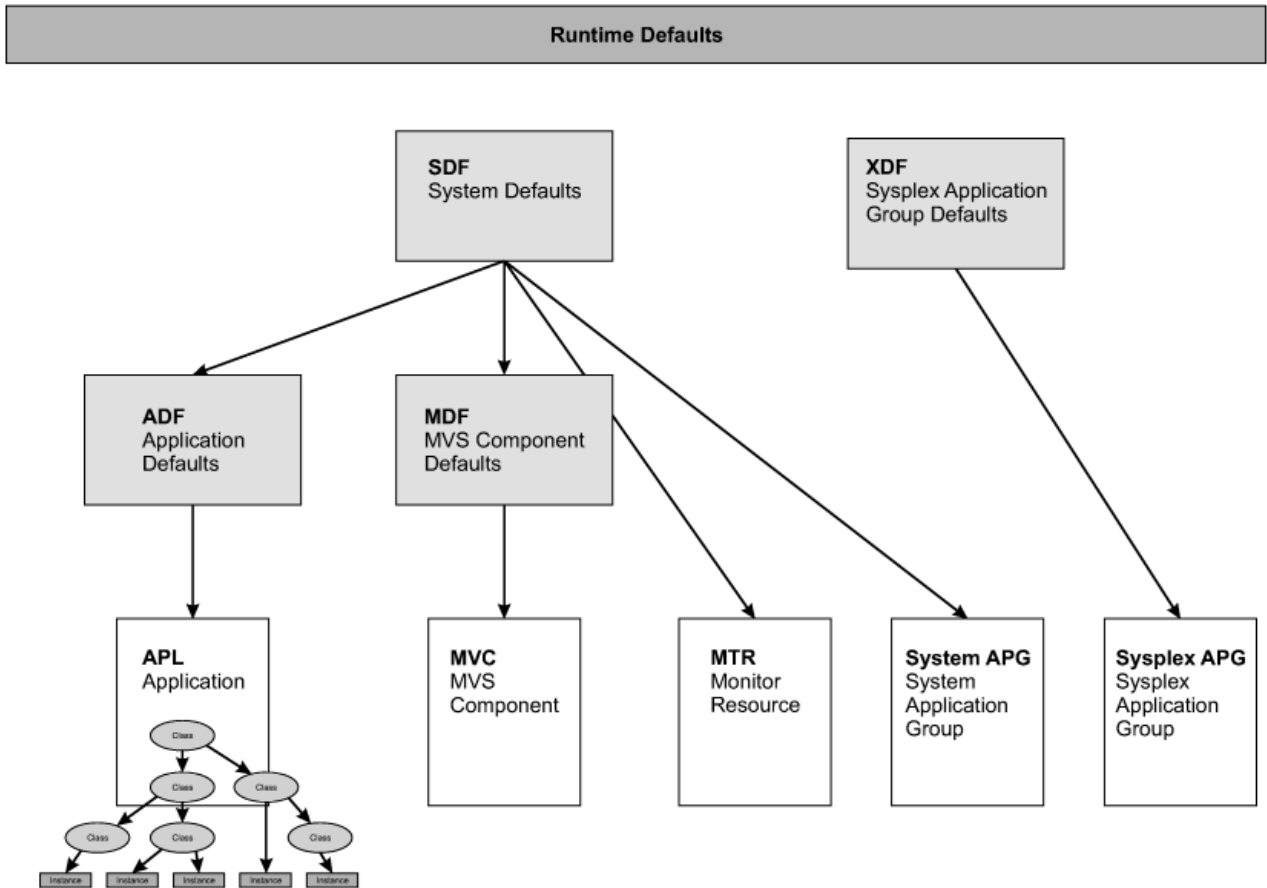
Runtime Defaults

SDF
System Defaults

XDF
Sysplex Application Group Defaults

ADF
Application Defaults

MDF
MVS Component Defaults

APL
Application

Class
Class
Class
Class
Class
Class

Instance
Instance
Instance
Instance
Instance

MVC
MVS Component

MTR
Monitor Resource

System APG
System Application Group

Sysplex APG
Sysplex Application Group